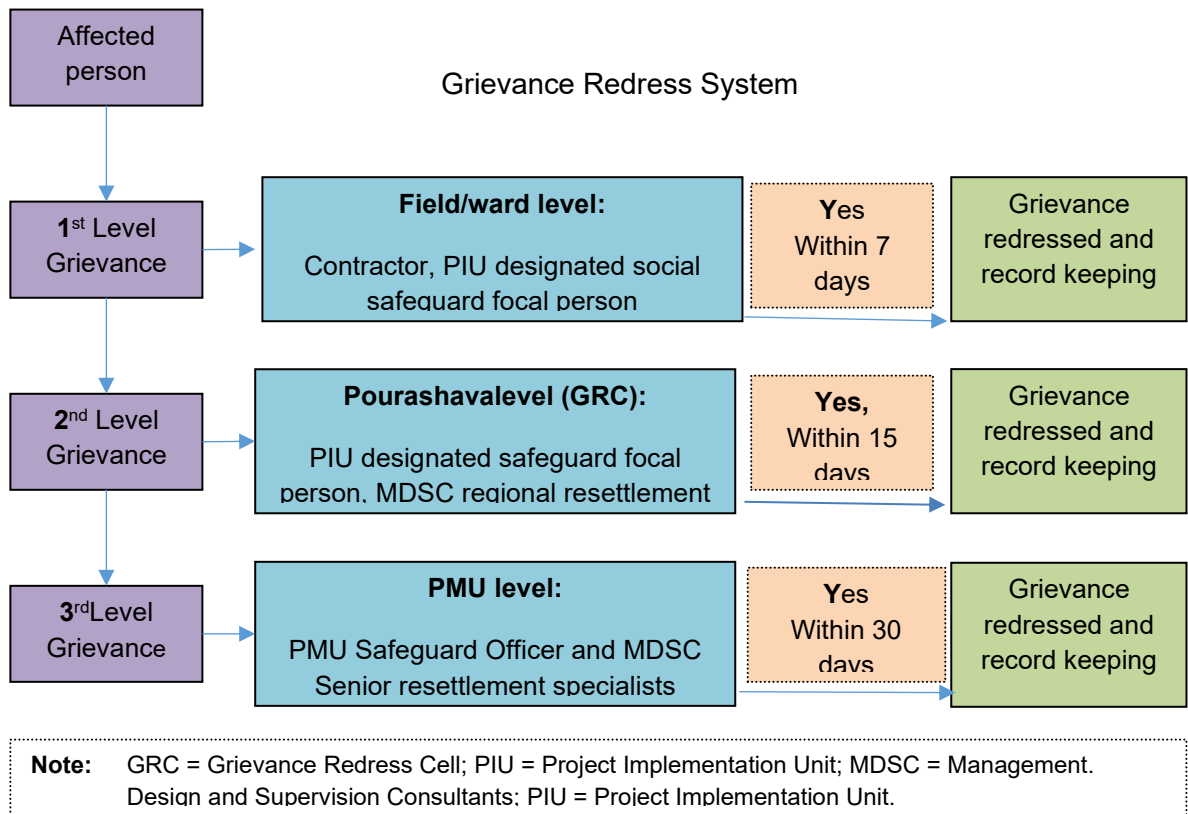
Affected person

Grievance Redress System

$1^{st}$ Level Grievance

Field/ward level:

Contractor, PIU designated social safeguard focal person

Yes Within 7 days

Grievance redressed and record keeping

$2^{nd}$ Level Grievance

Pourashavalevel (GRC):

PIU designated safeguard focal person, MDSC regional resettlement

Yes, Within 15 days

Grievance redressed and record keeping

$3^{rd}$Level Grievance

PMU level:

PMU Safeguard Officer and MDSC Senior resettlement specialists

Yes Within 30 days

Grievance redressed and record keeping

Note: GRC = Grievance Redress Cell; PIU = Project Implementation Unit; MDSC = Management. Design and Supervision Consultants; PIU = Project Implementation Unit.